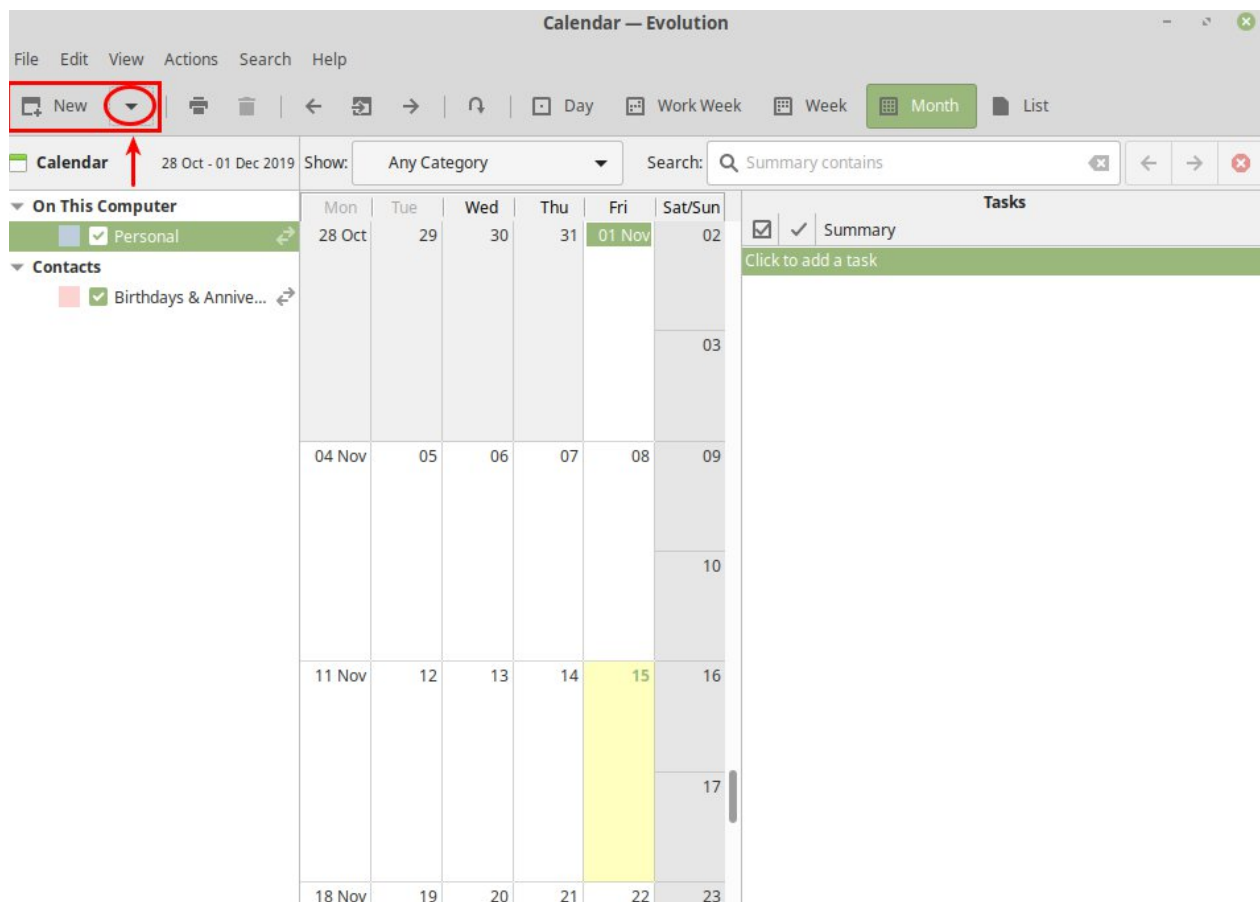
Calendar — Evolution

File Edit View Actions Search Help

New | Day | Work Week | Week | Month | List

Calendar 28 Oct - 01 Dec 2019 Show: Any Category Search: Summary contains

On This Computer
Personal
Contacts
Birthdays & Annive...

| Mon | Tue | Wed | Thu | Fri | Sat/Sun |
|---|---|---|---|---|---|
| 28 Oct | 29 | 30 | 31 | 01 Nov | 02 |
| | | | | | 03 |
| 04 Nov | 05 | 06 | 07 | 08 | 09 |
| | | | | | 10 |
| 11 Nov | 12 | 13 | 14 | 15 | 16 |
| | | | | | 17 |
| 18 Nov | 19 | 20 | 21 | 22 | 23 |

Tasks
Summary
Click to add a task